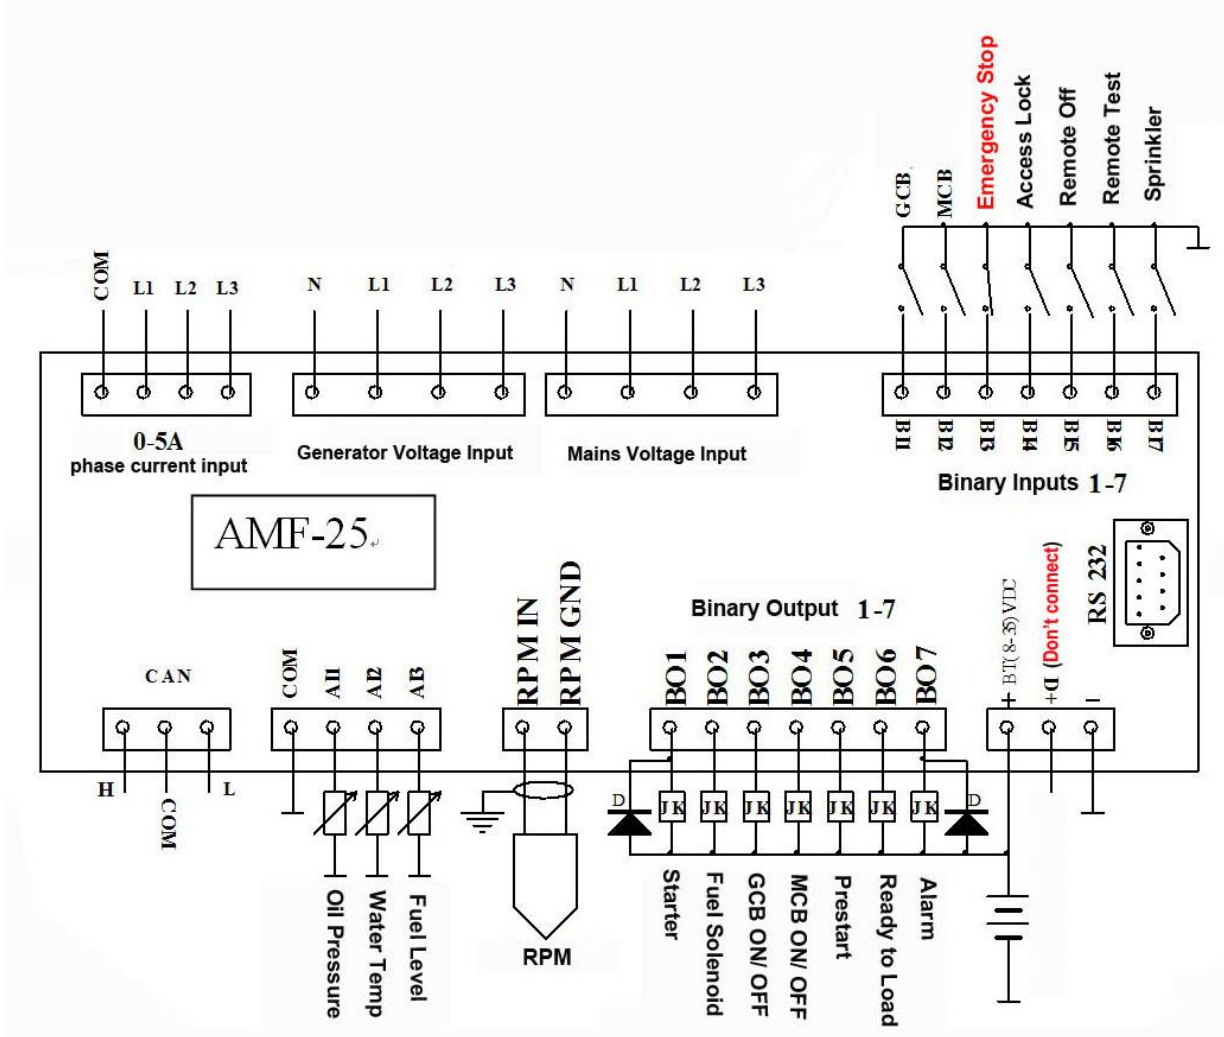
GCB
MCB
Emergency Stop
Access Lock
Remote Off
Remote Test
Sprinkler

COM L1 L2 L3
N L1 L2 L3
N L1 L2 L3

0-5A
phase current input
Generator Voltage Input
Mains Voltage Input

BI1 BI2 BI3 BI4 BI5 BI6 BI7
Binary Inputs 1-7

AMF-25

RS 232

+ BT(8-35)VDC
+D (Don't connect)
-

Binary Output 1-7

CAN
COM AI1 AI2 AI3
RPM IN
RPM GND
BO1 BO2 BO3 BO4 BO5 BO6 BO7

H
COM
L

D
JK JK JK JK JK JK JK
D

Oil Pressure
Water Temp
Fuel Level
RPM
Starter
Fuel Solenoid
GCB ON/ OFF
MCB ON/ OFF
Prestart
Ready to Load
Alarm